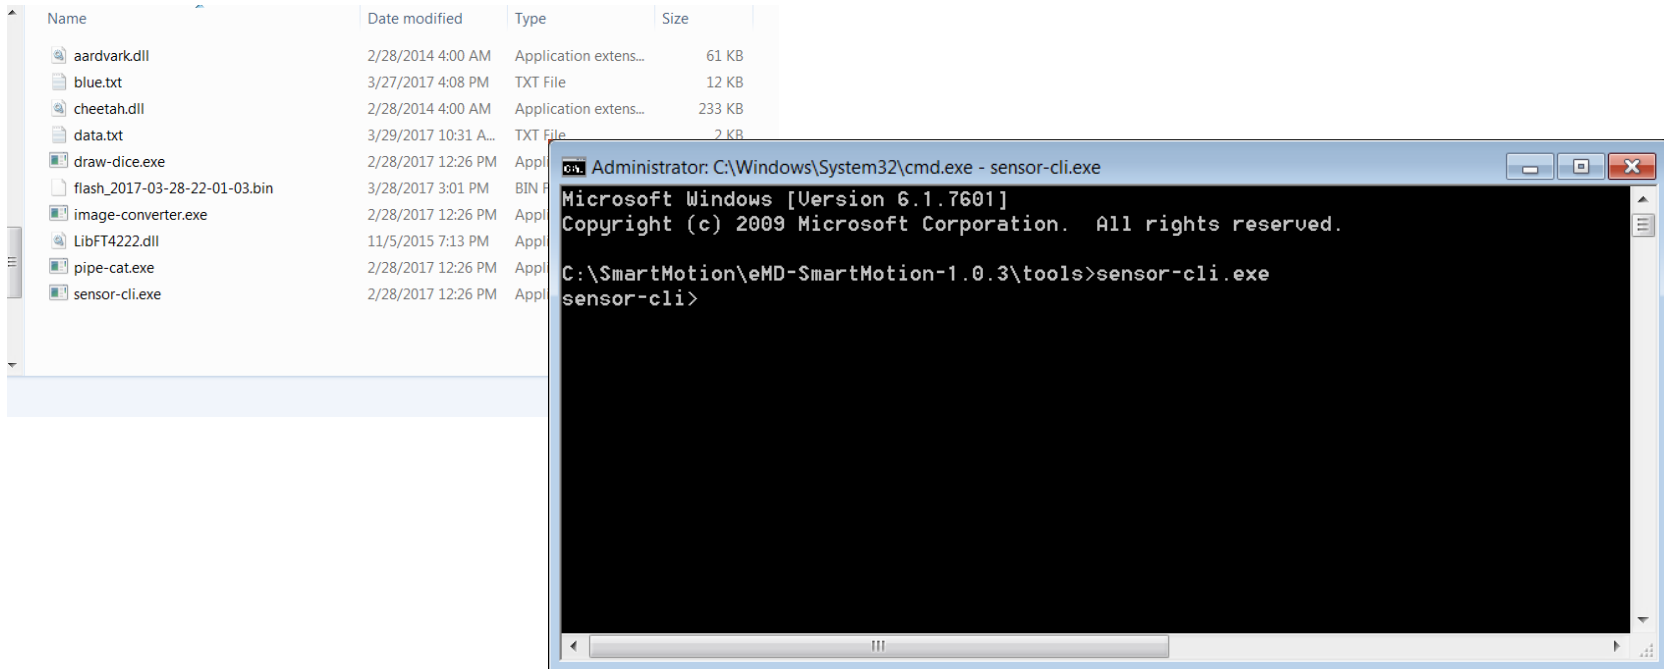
| Name | Date modified | Type | Size |
|---|---|---|---|
| aardvark.dll | 2/28/2014 4:00 AM | Application extens... | 61 KB |
| blue.txt | 3/27/2017 4:08 PM | TXT File | 12 KB |
| cheetah.dll | 2/28/2014 4:00 AM | Application extens... | 233 KB |
| data.txt | 3/29/2017 10:31 A... | TXT File | 2 KB |
| draw-dice.exe | 2/28/2017 12:26 PM | Appli | |
| flash_2017-03-28-22-01-03.bin | 3/28/2017 3:01 PM | BIN F | |
| image-converter.exe | 2/28/2017 12:26 PM | Appli | |
| LibFT4222.dll | 11/5/2015 7:13 PM | Appli | |
| pipe-cat.exe | 2/28/2017 12:26 PM | Appli | |
| sensor-cli.exe | 2/28/2017 12:26 PM | Appli | |

Administrator: C:\Windows\System32\cmd.exe - sensor-cli.exe

Microsoft Windows [Version 6.1.7601]
Copyright (c) 2009 Microsoft Corporation. All rights reserved.

C:\SmartMotion\eMD-SmartMotion-1.0.3\tools>sensor-cli.exe
sensor-cli>